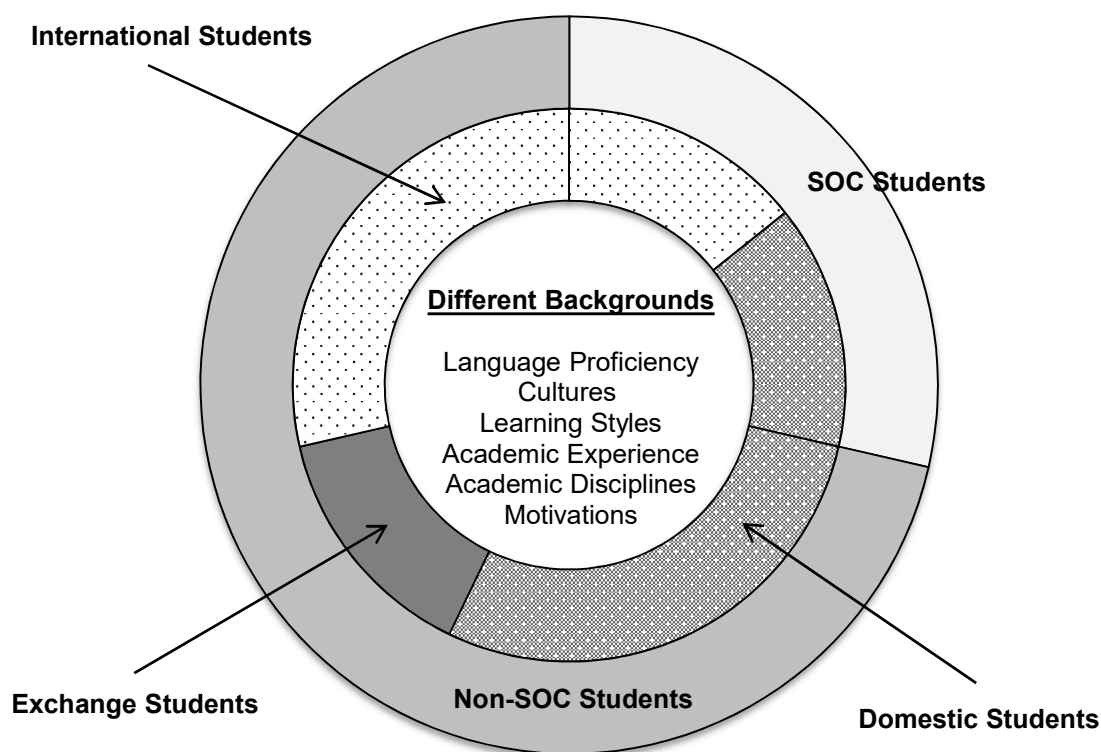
International Students

SOC Students

Different Backgrounds

Language Proficiency
Cultures
Learning Styles
Academic Experience
Academic Disciplines
Motivations

Exchange Students

Non-SOC Students

Domestic Students